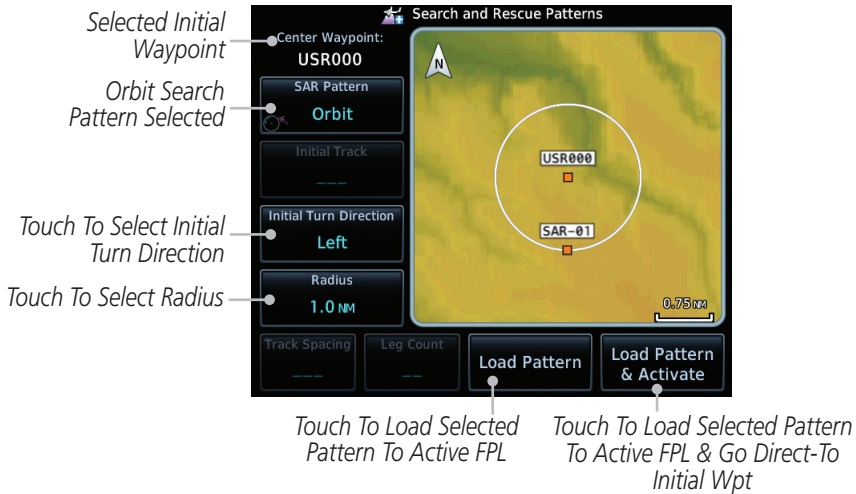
Search and Rescue Patterns

Selected Initial Waypoint

Center Waypoint:
USR000

Orbit Search Pattern Selected

SAR Pattern
Orbit

Initial Track
___

Touch To Select Initial Turn Direction

Initial Turn Direction
Left

Touch To Select Radius

Radius
1.0 NM

N

USR000

SAR-01

0.75 NM

Track Spacing
___

Leg Count
__

Load Pattern

Load Pattern & Activate

Touch To Load Selected Pattern To Active FPL

Touch To Load Selected Pattern To Active FPL & Go Direct-To Initial Wpt